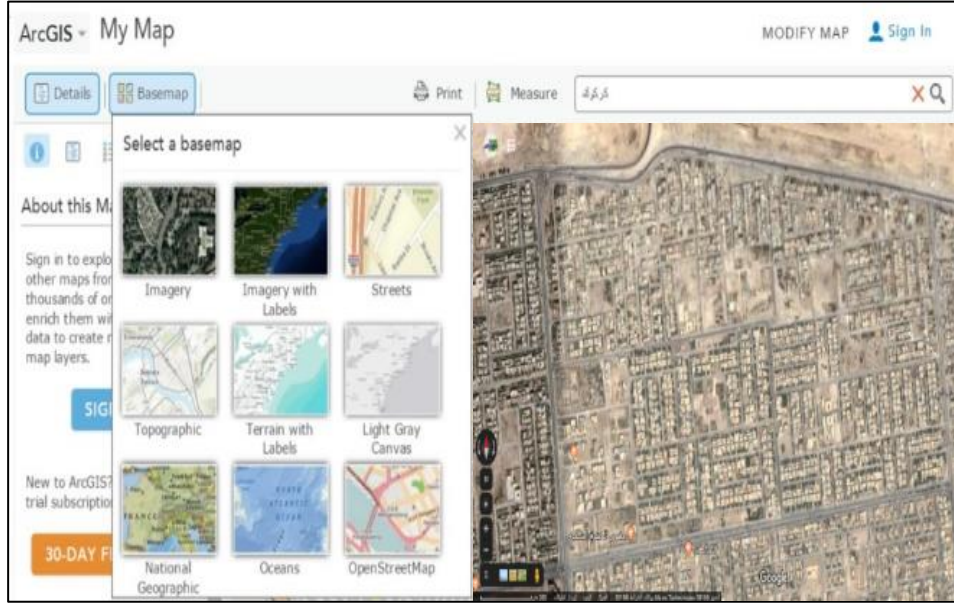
ArcGIS My Map

MODIFY MAP Sign In

Details Basemap

Print Measure كركوك

Select a basemap

About this Ma

Sign in to explo other maps fro thousands of o enrich them wi data to create map layers.

SIG

New to ArcGIS trial subscriptio

30-DAY F

Imagery

Imagery with Labels

Streets

Topographic

Terrain with Labels

Light Gray Canvas

National Geographic

Oceans

OpenStreetMap

Google